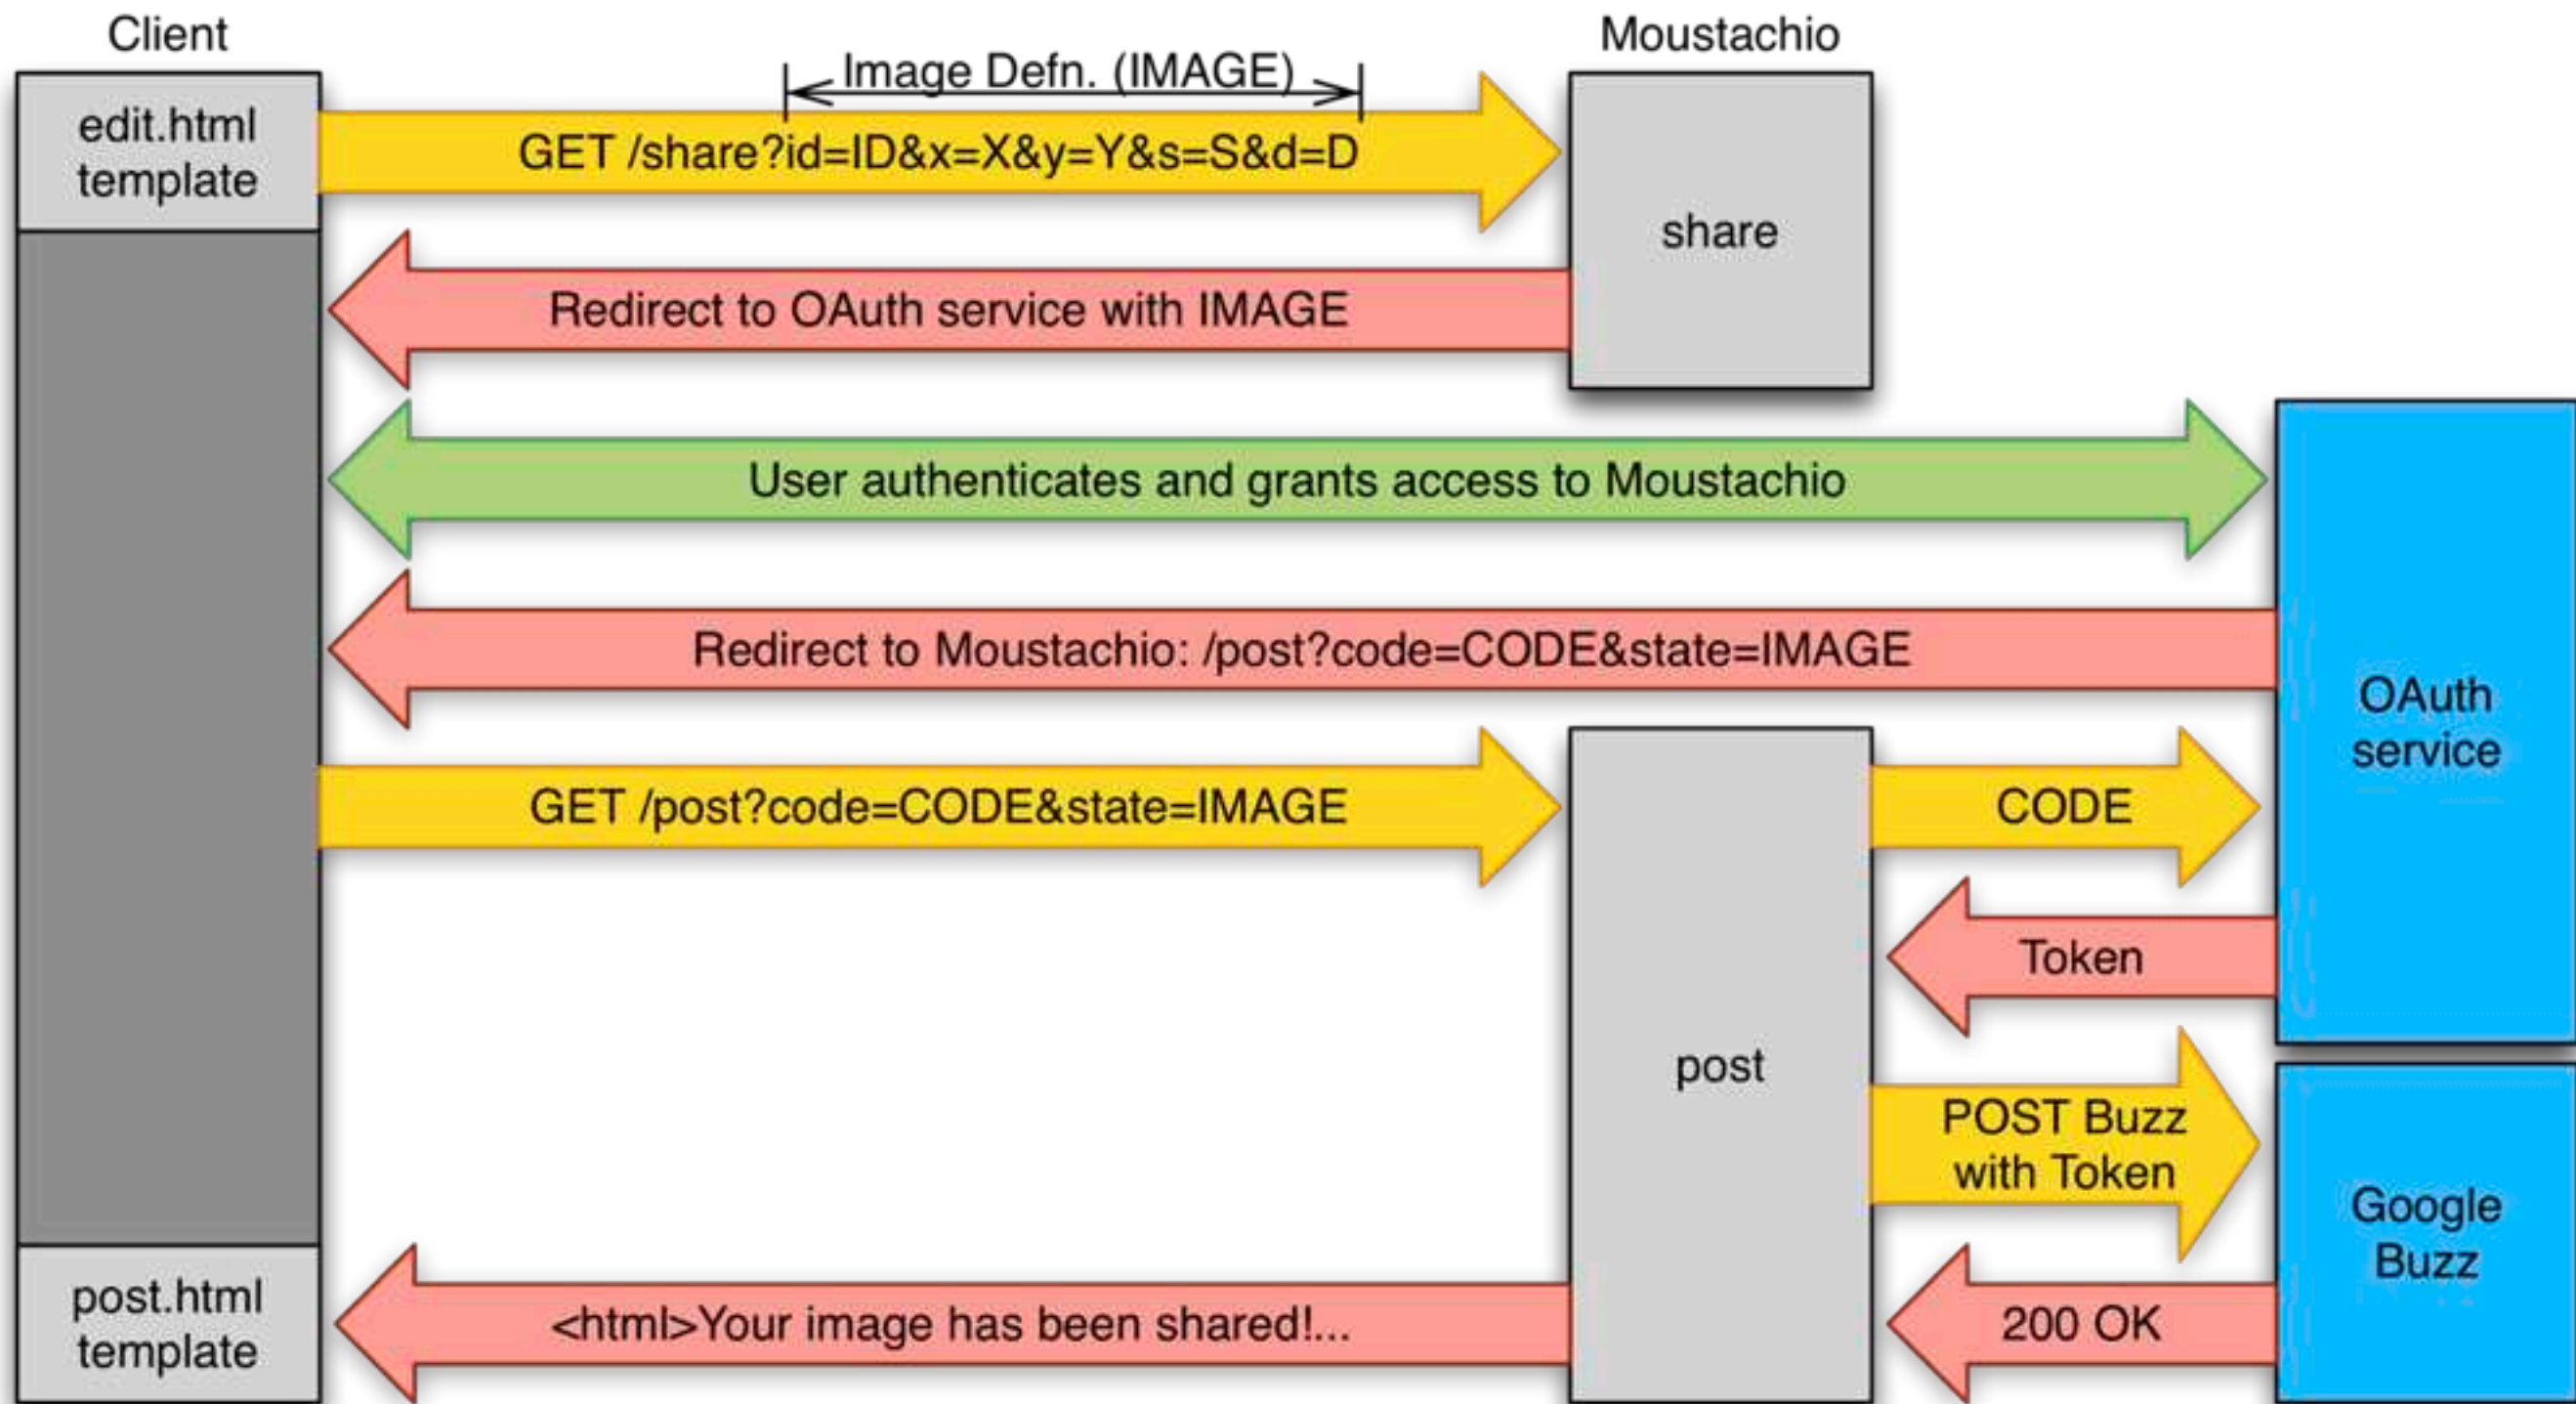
Client

Moustachio

Image Defn. (IMAGE)

edit.html template

GET /share?id=ID&x=X&y=Y&s=S&d=D

share

Redirect to OAuth service with IMAGE

User authenticates and grants access to Moustachio

Redirect to Moustachio: /post?code=CODE&state=IMAGE

OAuth service

GET /post?code=CODE&state=IMAGE

CODE

Token

post

POST Buzz with Token

Google Buzz

post.html template

<html>Your image has been shared!...

200 OK